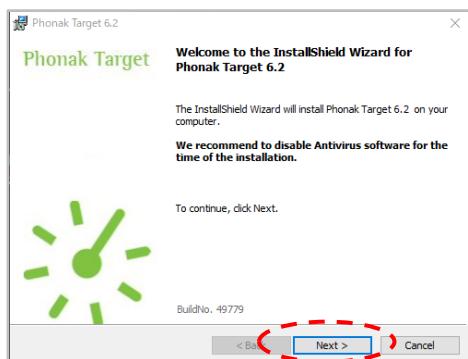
Phonak Target 6.2

Phonak Target

Welcome to the InstallShield Wizard for Phonak Target 6.2

The InstallShield Wizard will install Phonak Target 6.2 on your computer.

We recommend to disable Antivirus software for the time of the installation.

To continue, click Next.

BuildNo. 49779

< Ba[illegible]

Next >

Cancel